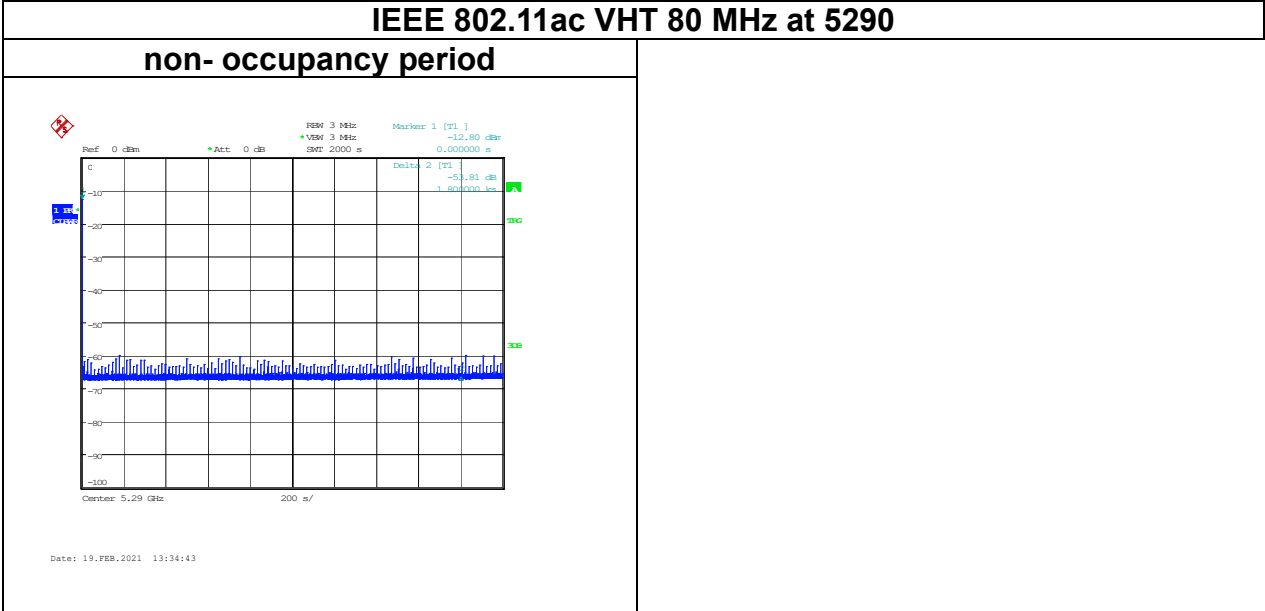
IEEE 802.11ac VHT 80 MHz at 5290

non- occupancy period

RBW 3 MHz
*VBW 3 MHz
SWT 2000 s

Marker 1 [T1 ]
-12.80 dBm
0.000000 s

Ref 0 dBm
*Att 0 dB

Delta 2 [T1 ]
-53.81 dB
1.800000 ks

A

1 PK
CLRWR

TRG

3DB

0
-10
-20
-30
-40
-50
-60
-70
-80
-90
-100

Center 5.29 GHz
200 s/

Date: 19.FEB.2021 13:34:43